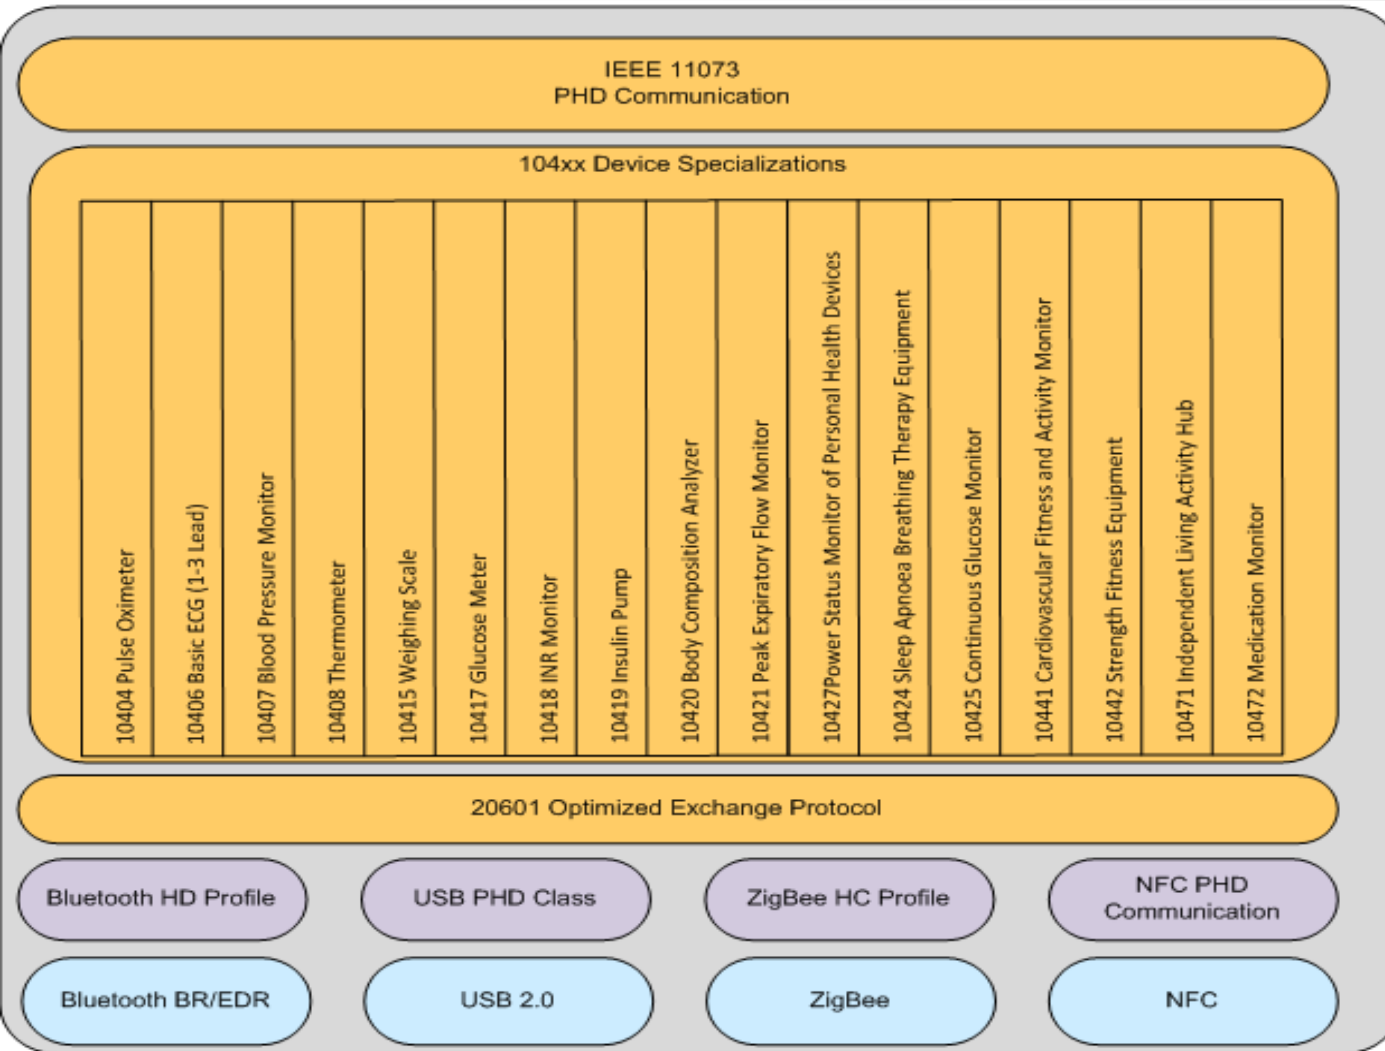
IEEE 11073
PHD Communication

104xx Device Specializations

10404 Pulse Oximeter

10406 Basic ECG (1-3 Lead)

10407 Blood Pressure Monitor

10408 Thermometer

10415 Weighing Scale

10417 Glucose Meter

10418 INR Monitor

10419 Insulin Pump

10420 Body Composition Analyzer

10421 Peak Expiratory Flow Monitor

10427Power Status Monitor of Personal Health Devices

10424 Sleep Apnoea Breathing Therapy Equipment

10425 Continuous Glucose Monitor

10441 Cardiovascular Fitness and Activity Monitor

10442 Strength Fitness Equipment

10471 Independent Living Activity Hub

10472 Medication Monitor

20601 Optimized Exchange Protocol

Bluetooth HD Profile

USB PHD Class

ZigBee HC Profile

NFC PHD
Communication

Bluetooth BR/EDR

USB 2.0

ZigBee

NFC